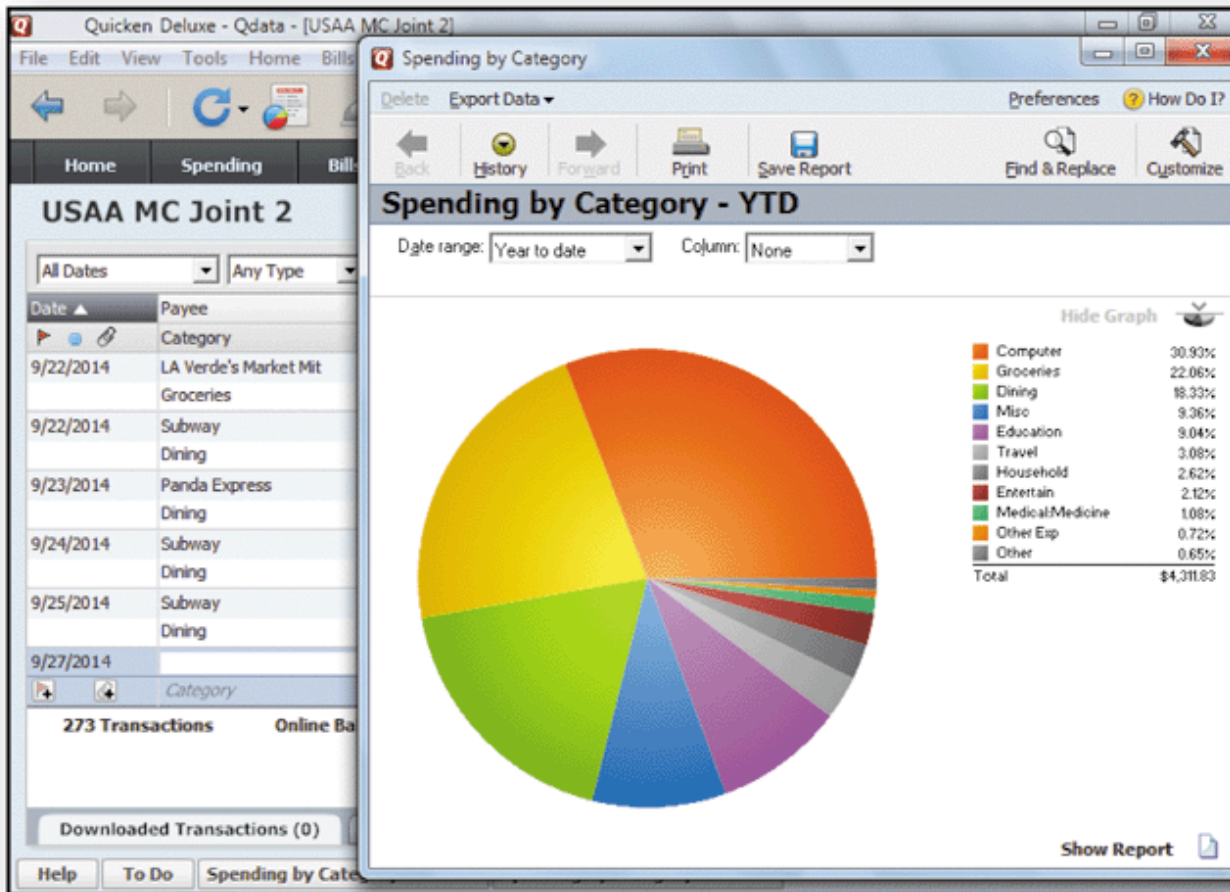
Quicken Deluxe - Qdata - [USAA MC Joint 2]

File Edit View Tools Home Bills

Home Spending Bills

USAA MC Joint 2

All Dates
Any Type

| Date ▲ | Payee |
|---|---|
| | Category |
| 9/22/2014 | LA Verde's Market Mit |
| | Groceries |
| 9/22/2014 | Subway |
| | Dining |
| 9/23/2014 | Panda Express |
| | Dining |
| 9/24/2014 | Subway |
| | Dining |
| 9/25/2014 | Subway |
| | Dining |
| 9/27/2014 | |
| | Category |

273 Transactions Online Ba

Downloaded Transactions (0)

Help To Do Spending by Cate

Spending by Category

Delete Export Data ▾ Preferences How Do I?

Back History Forward Print Save Report Find & Replace Customize

Spending by Category - YTD

Date range: Year to date Column: None

Hide Graph

| | |
|---|---|
| Computer | 30.93% |
| Groceries | 22.06% |
| Dining | 18.33% |
| Misc | 9.36% |
| Education | 9.04% |
| Travel | 3.08% |
| Household | 2.62% |
| Entertain | 2.12% |
| Medical:Medicine | 1.08% |
| Other Exp | 0.72% |
| Other | 0.65% |
| Total | $4,311.83 |

Show Report